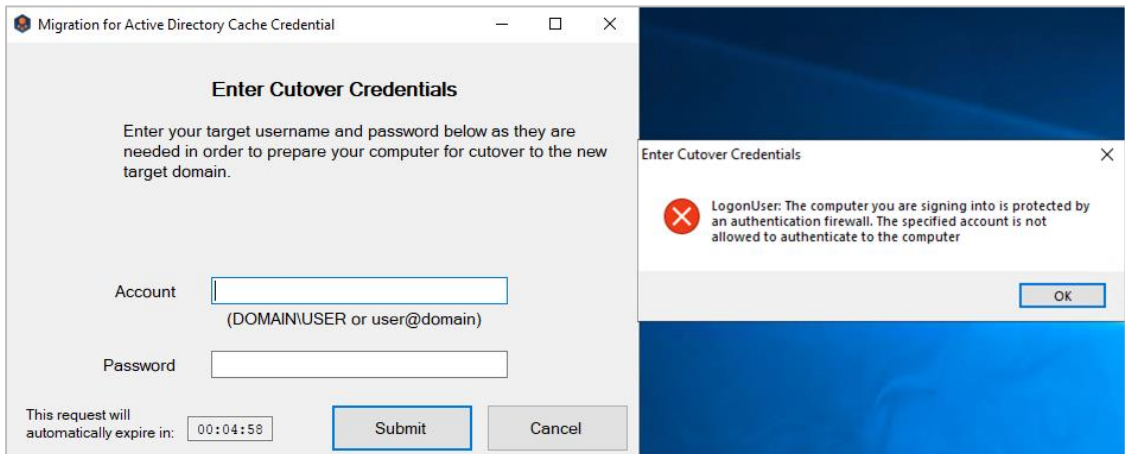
Migration for Active Directory Cache Credential

Enter Cutover Credentials

Enter your target username and password below as they are needed in order to prepare your computer for cutover to the new target domain.

Account

(DOMAIN\USER or user@domain)

Password

This request will automatically expire in: 00:04:58

Submit

Cancel

Enter Cutover Credentials

LogonUser: The computer you are signing into is protected by an authentication firewall. The specified account is not allowed to authenticate to the computer

OK